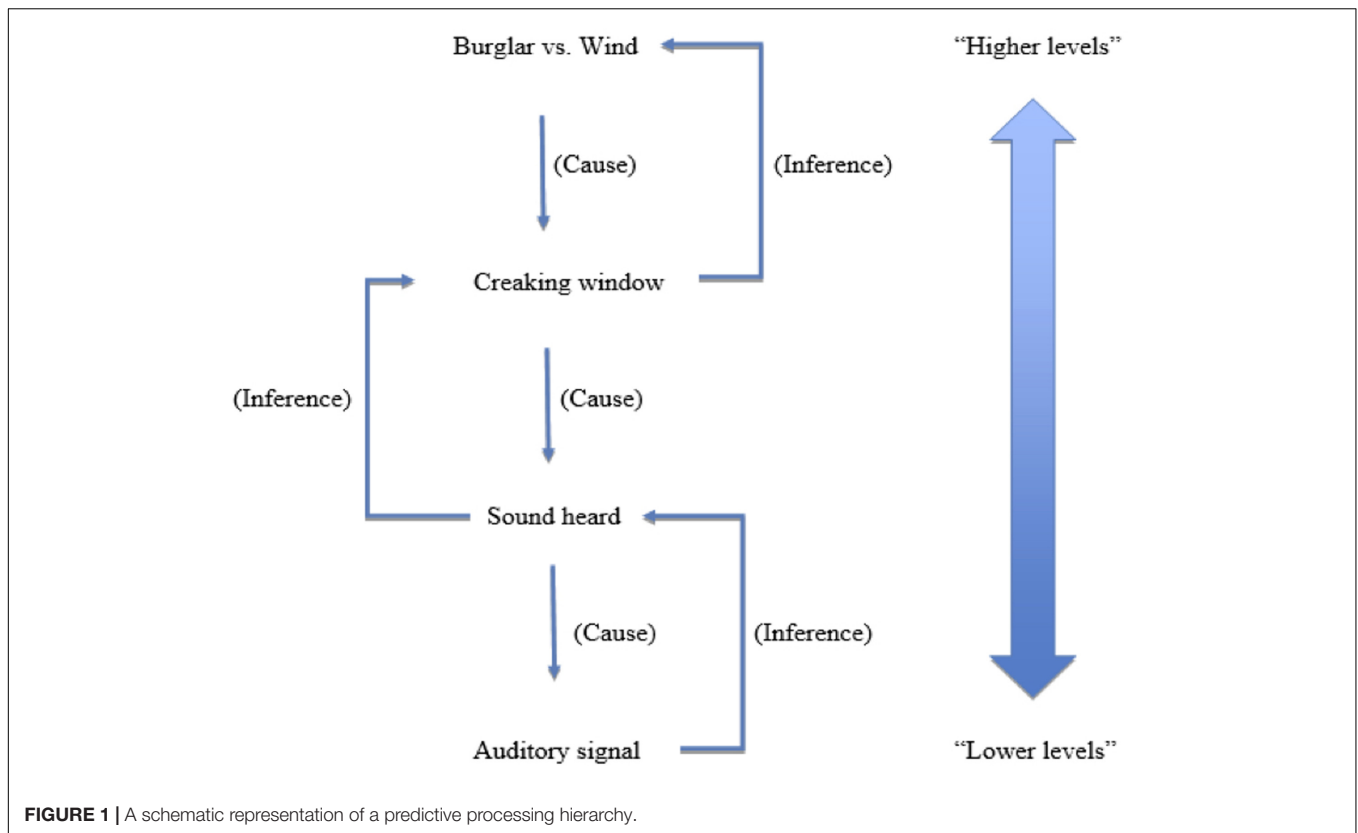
Burglar vs. Wind

"Higher levels"

(Cause)

(Inference)

Creaking window

(Inference)

(Cause)

Sound heard

(Cause)

(Inference)

Auditory signal

"Lower levels"

**FIGURE 1 |** A schematic representation of a predictive processing hierarchy.